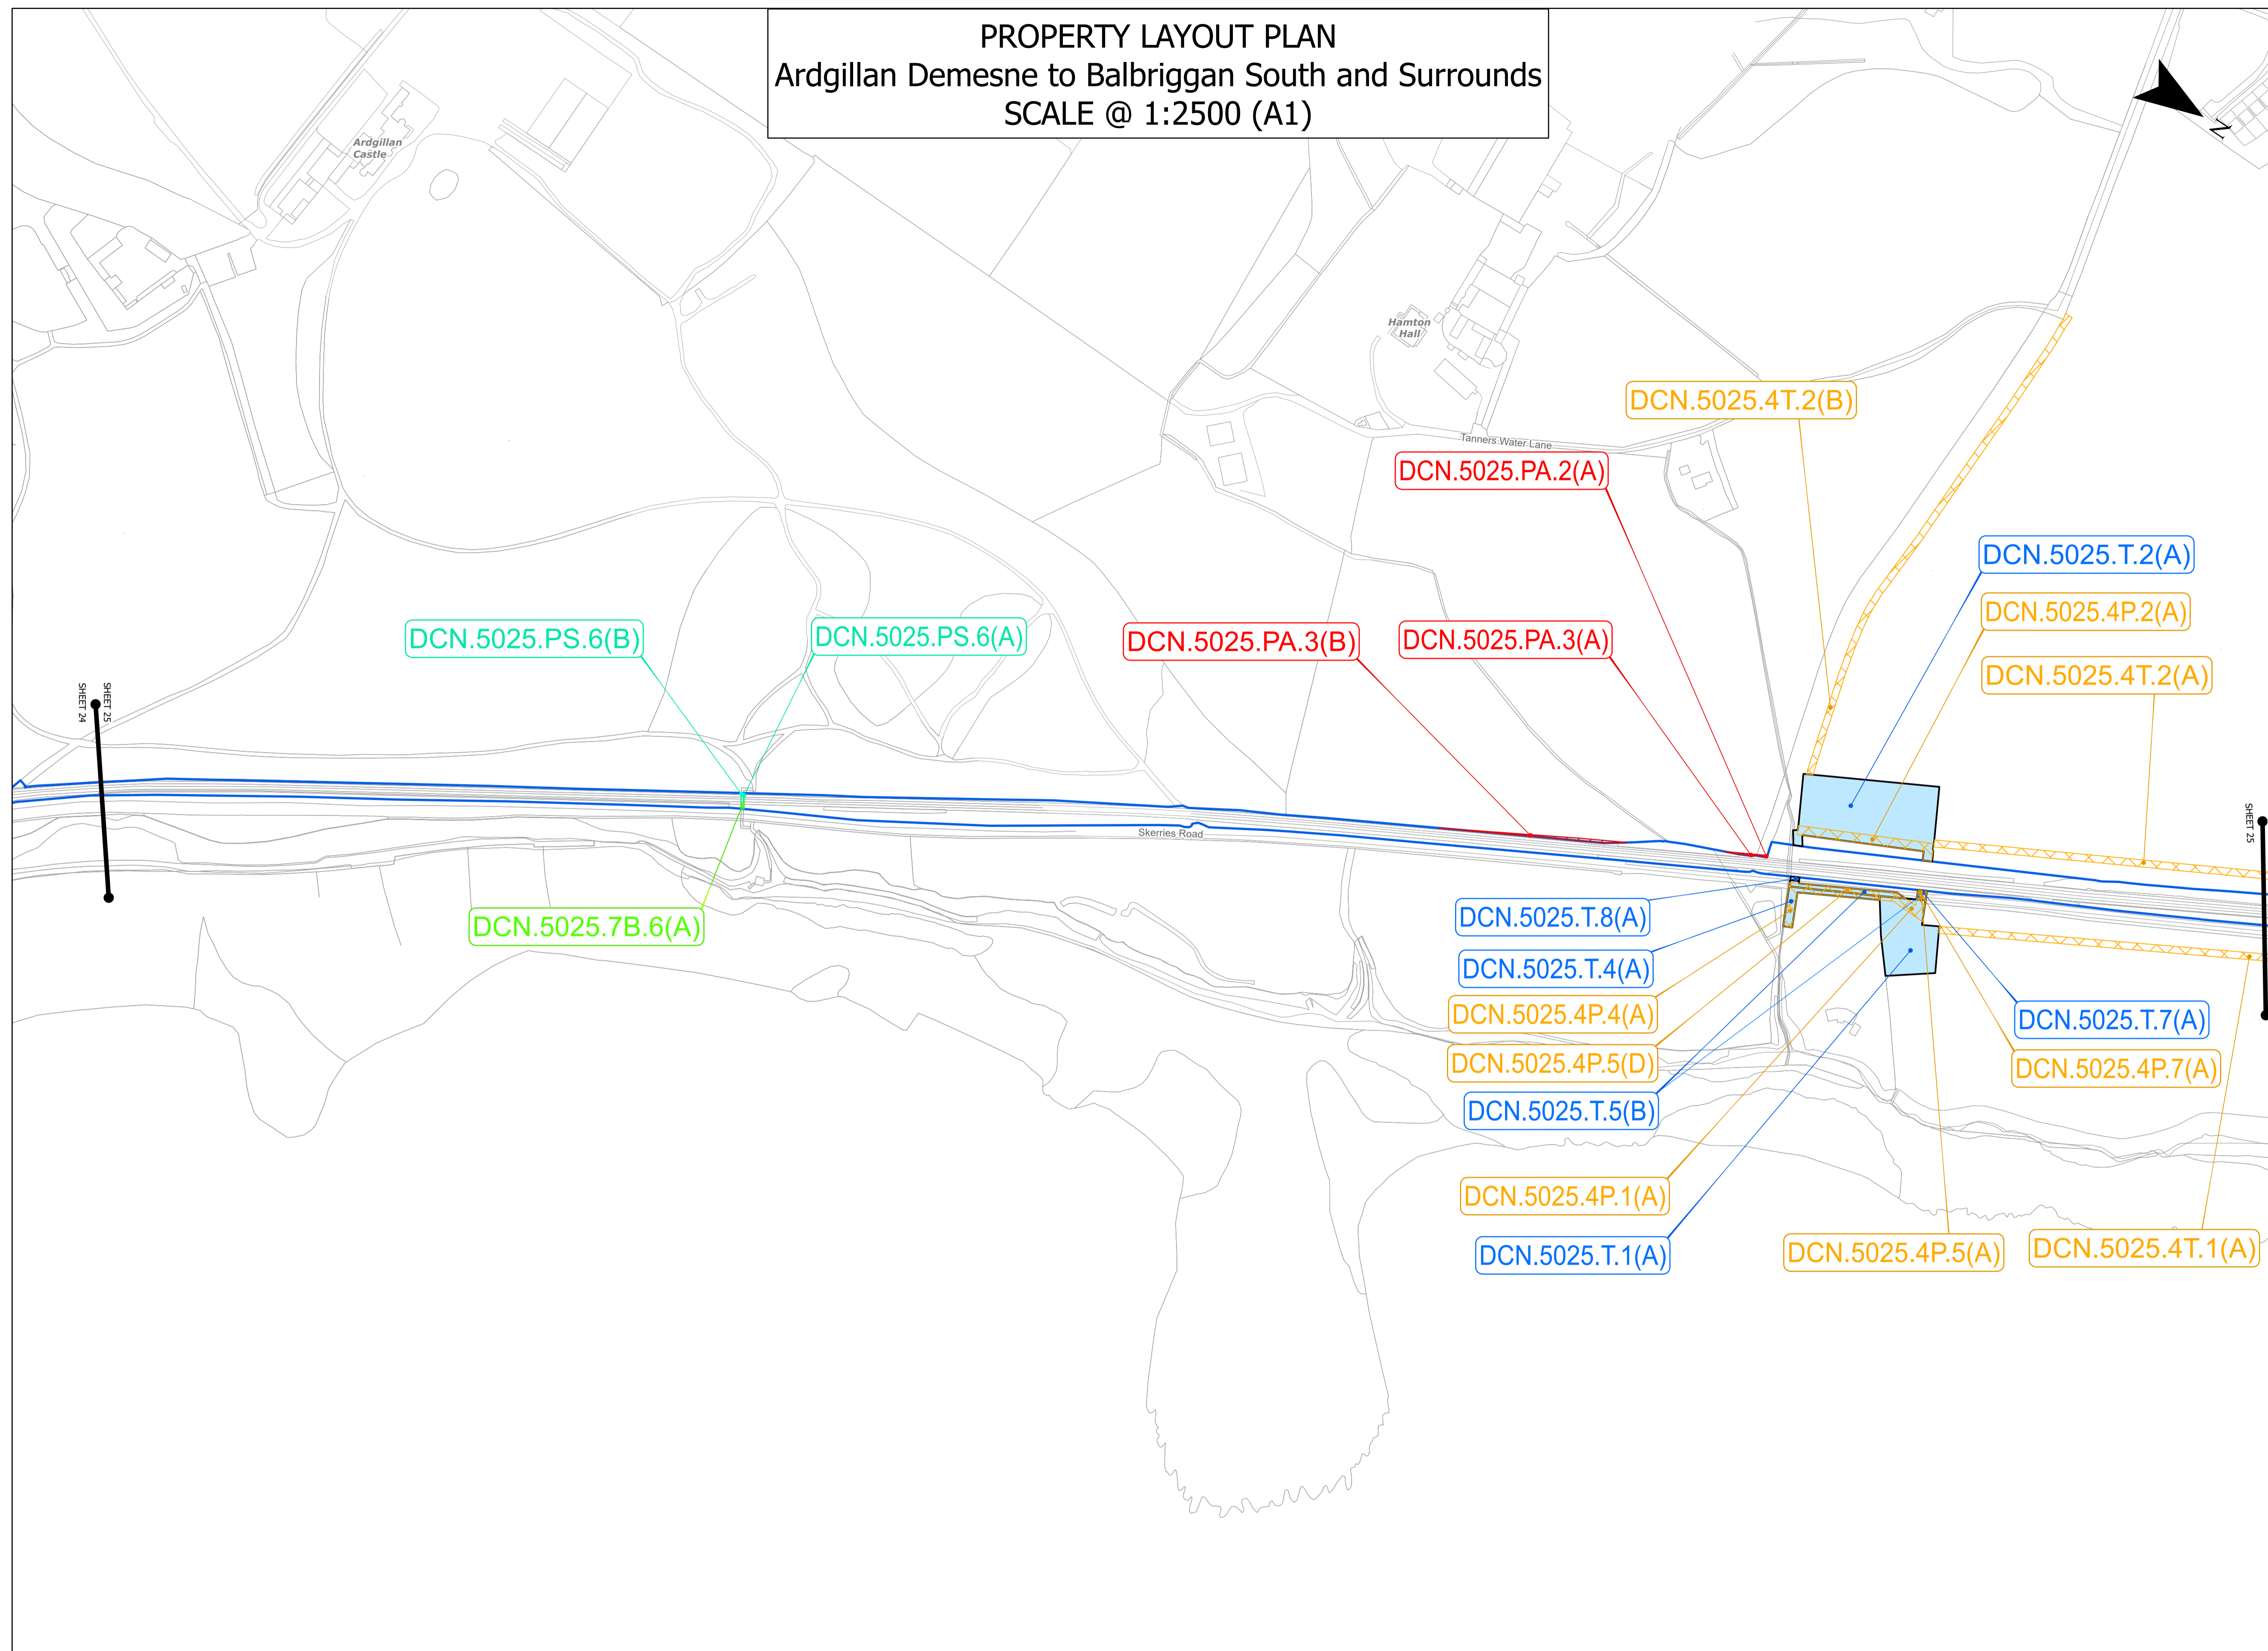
PROPERTY LAYOUT PLAN
Ardgillan Demesne to Balbriggan South and Surrounds
SCALE @ 1:2500 (A1)

N

Ardgillan Castle

Hamton Hall

Tanners Water Lane

Skerries Road

SHEET 24
SHEET 25
SHEET 25

DCN.5025.4T.2(B)
DCN.5025.PA.2(A)
DCN.5025.T.2(A)
DCN.5025.4P.2(A)
DCN.5025.4T.2(A)
DCN.5025.PS.6(B)
DCN.5025.PS.6(A)
DCN.5025.PA.3(B)
DCN.5025.PA.3(A)
DCN.5025.7B.6(A)
DCN.5025.T.8(A)
DCN.5025.T.4(A)
DCN.5025.4P.4(A)
DCN.5025.4P.5(D)
DCN.5025.T.5(B)
DCN.5025.T.7(A)
DCN.5025.4P.7(A)
DCN.5025.4P.1(A)
DCN.5025.T.1(A)
DCN.5025.4P.5(A)
DCN.5025.4T.1(A)